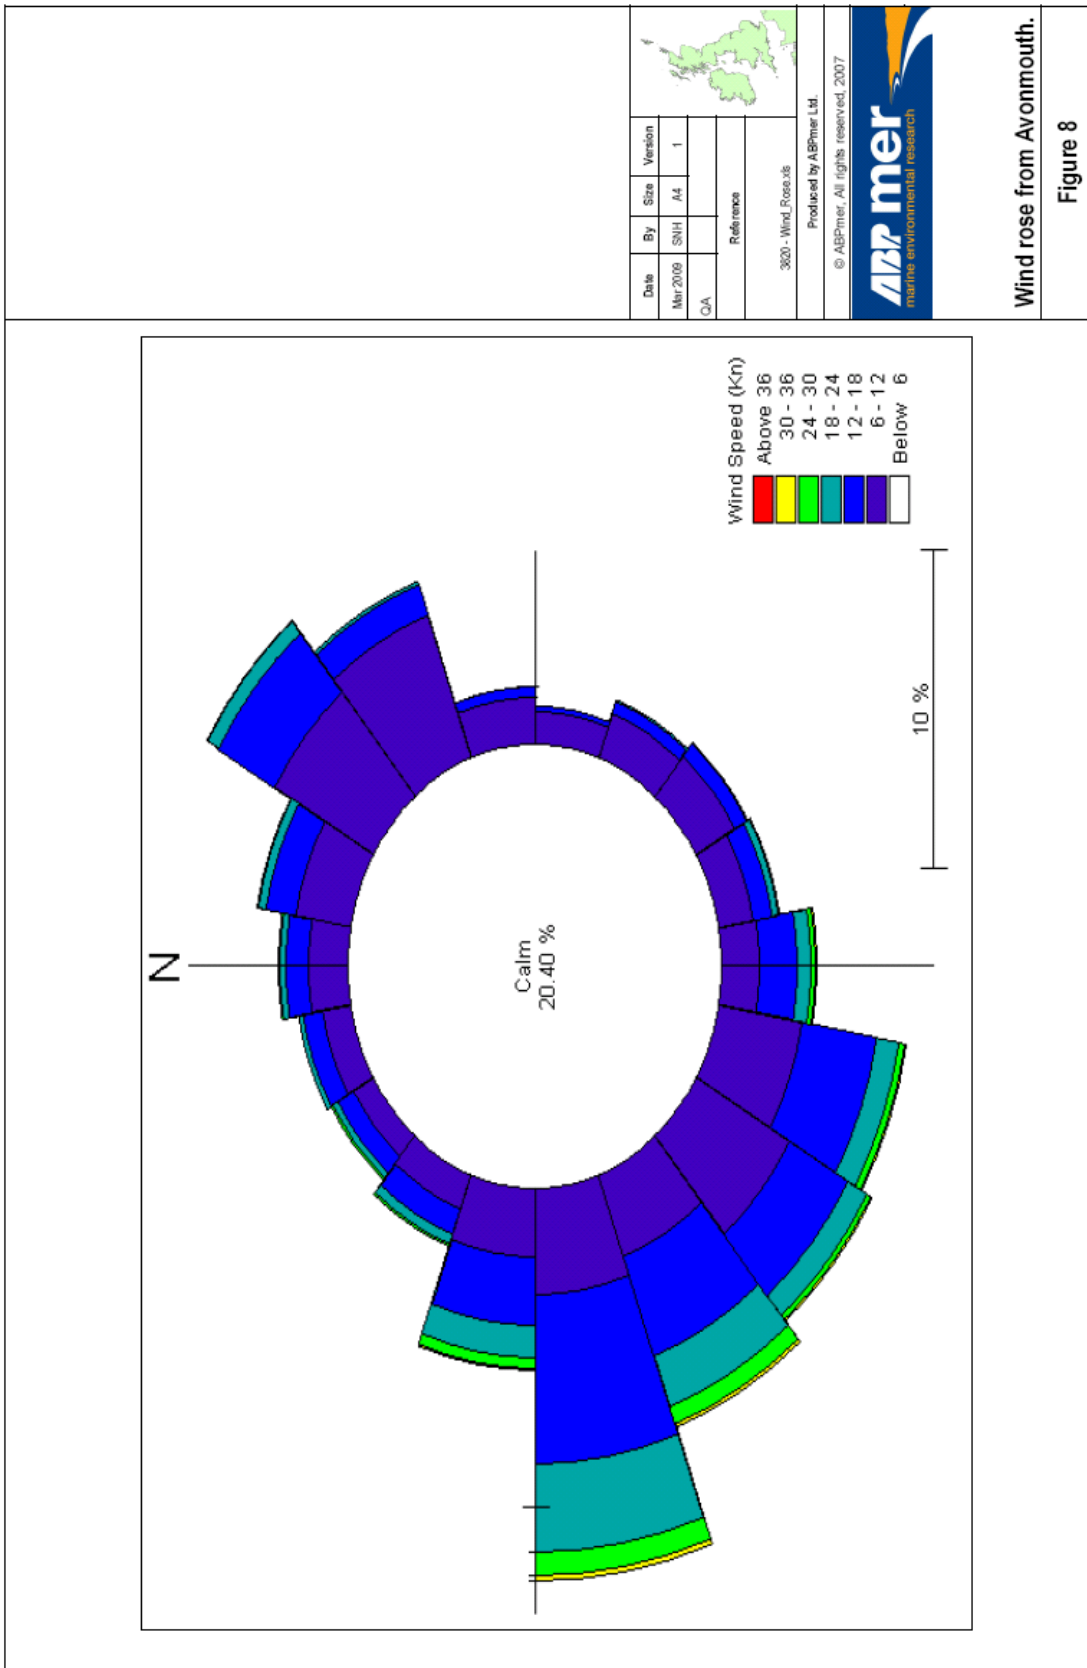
Wind rose from Avonmouth.

Figure 8

ABP mer
marine environmental research

© ABPmer, All rights reserved, 2007

Produced by ABPmer Ltd.

3820 - Wind_Rose.xls

Reference

| Date | By | Size | Version |
|---|---|---|---|
| Mar 2009 | SNH | A4 | 1 |
| QA | | | |

Wind Speed (Kn)
Above 36
30 - 36
24 - 30
18 - 24
12 - 18
6 - 12
Below 6

10 %

N

Calm
20.40 %